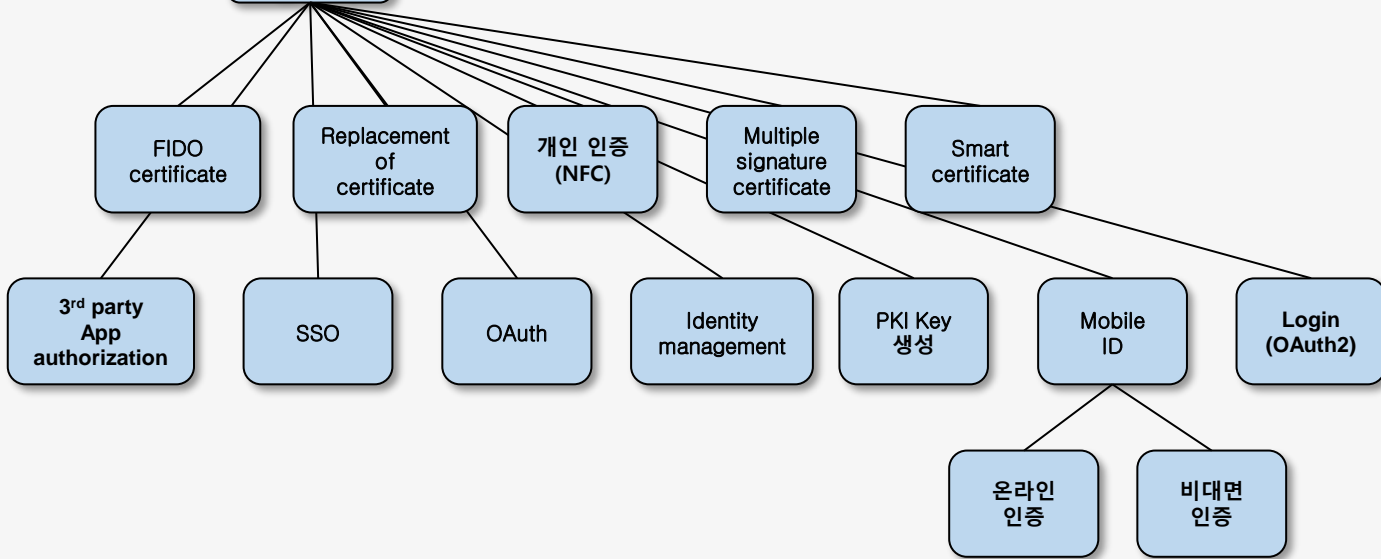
FIDO certificate

Replacement of certificate

개인 인증 (NFC)

Multiple signature certificate

Smart certificate

3rd party App authorization

SSO

OAuth

Identity management

PKI Key 생성

Mobile ID

Login (OAuth2)

온라인 인증

비대면 인증